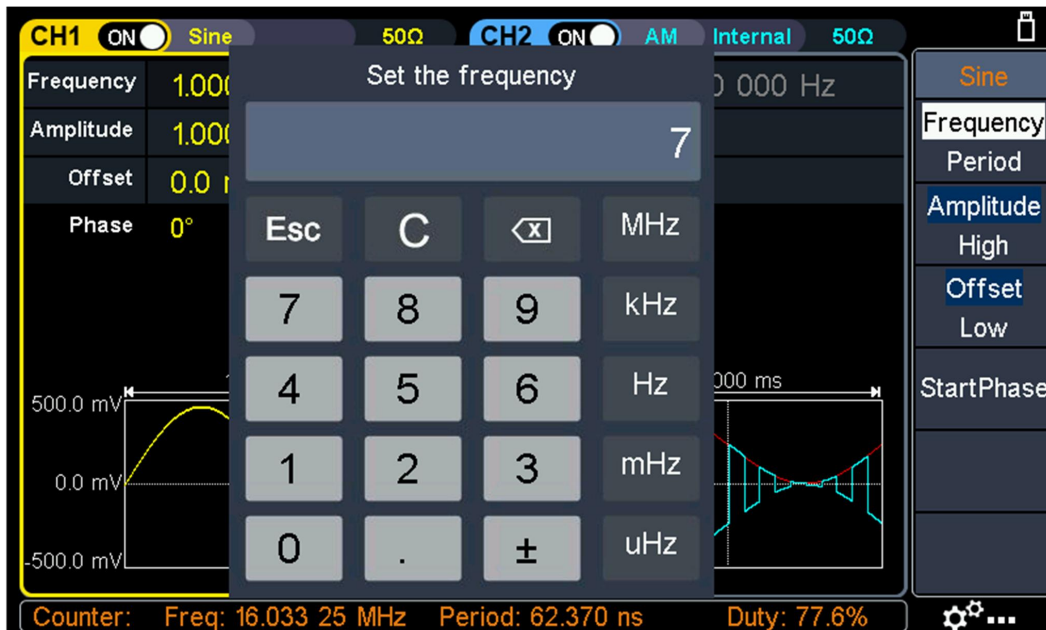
CH1 ON Sine 50Ω CH2 ON AM Internal 50Ω

Frequency 1.000
Amplitude 1.000
Offset 0.0 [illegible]
Phase 0°

Set the frequency

7

Esc C MHz
7 8 9 kHz
4 5 6 Hz
1 2 3 mHz
0 . ± uHz

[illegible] 000 Hz

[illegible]000 ms

500.0 mV
0.0 mV
-500.0 mV

Sine
Frequency
Period
Amplitude
High
Offset
Low
StartPhase

Counter: Freq: 16.033 25 MHz Period: 62.370 ns Duty: 77.6%